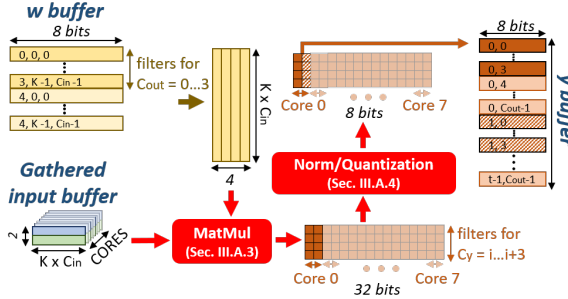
w buffer

8 bits

0, 0, 0

3, K -1, Cin -1

4, 0, 0

4, K -1, Cin-1

filters for Cout = 0...3

K x Cin

4

Gathered input buffer

2

K x Cin

CORES

MatMul
(Sec. III.A.3)

Core 0

Core 7

8 bits

Norm/Quantization
(Sec. III.A.4)

filters for Cy = i...i+3

Core 0

Core 7

32 bits

8 bits

0, 0

0, 3

0, 4

0, Cout-1

1, 0

1, 1

t-1, Cout-1

y buffer